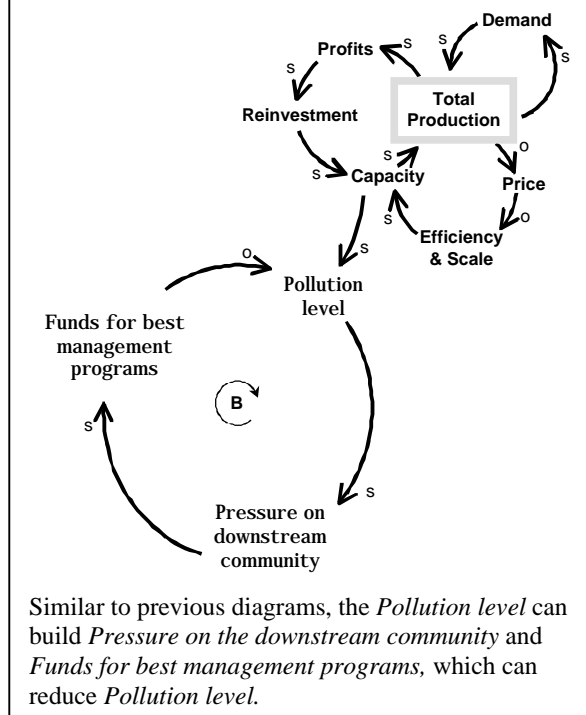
Demand
Profits
s
s
s
Total Production
Reinvestment
s
o
s
Capacity
Price
s
s
o
Efficiency & Scale
o
Pollution level
Funds for best management programs
B
s
s
Pressure on downstream community

Similar to previous diagrams, the *Pollution level* can build *Pressure on the downstream community* and *Funds for best management programs,* which can reduce *Pollution level.*